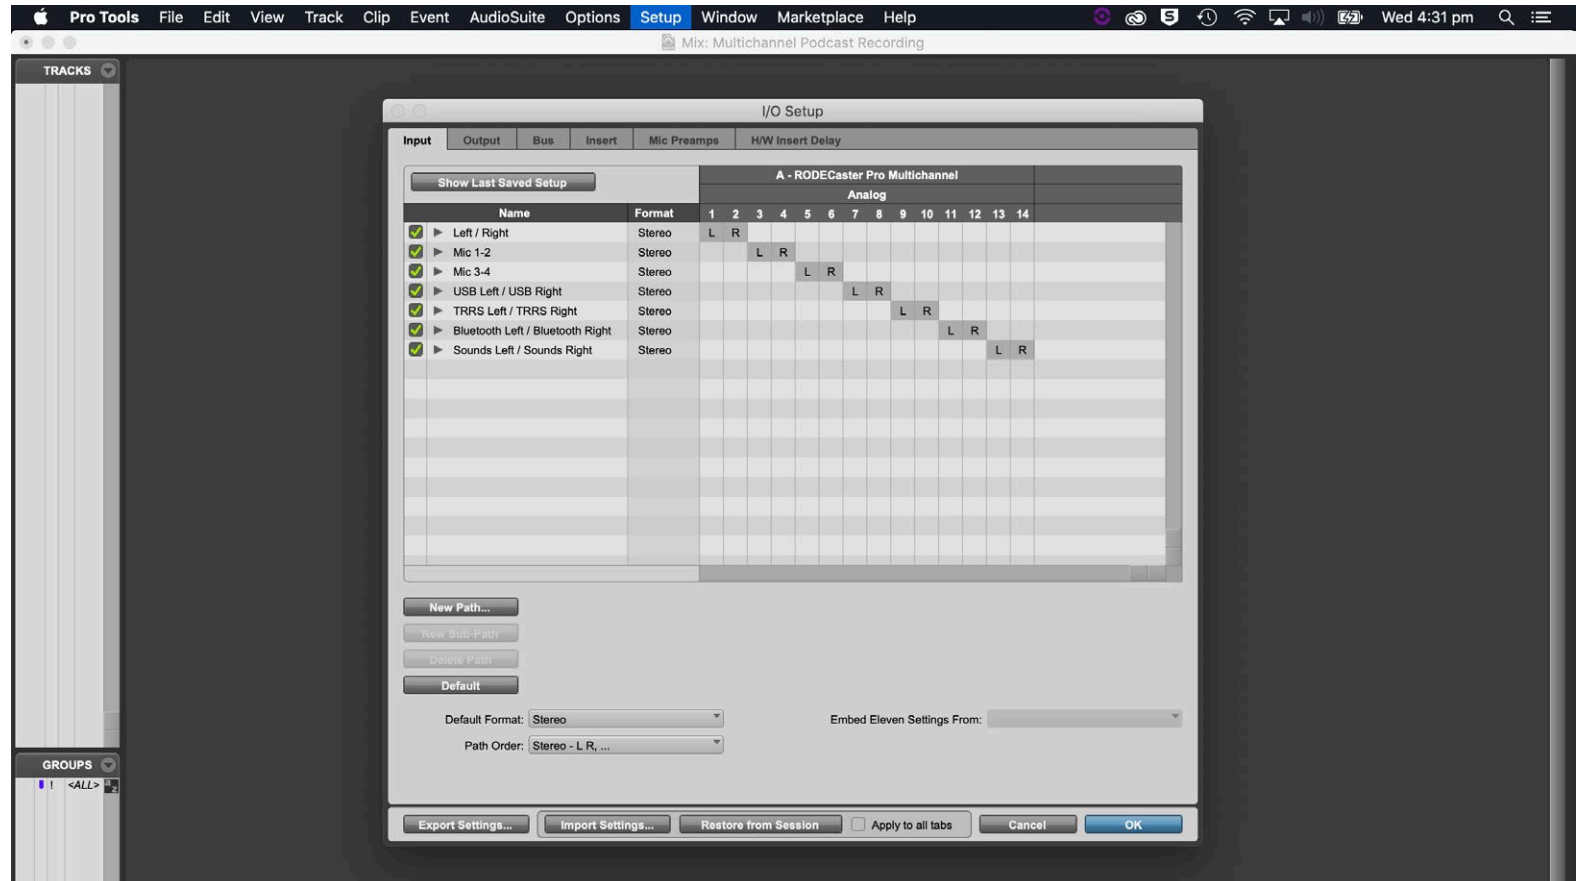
Pro Tools File Edit View Track Clip Event AudioSuite Options Setup Window Marketplace Help

Wed 4:31 pm

Mix: Multichannel Podcast Recording

TRACKS

I/O Setup

Input Output Bus Insert Mic Preamps H/W Insert Delay

Show Last Saved Setup

A - RODECaster Pro Multichannel

Analog

| Name | Format | 1 | 2 | 3 | 4 | 5 | 6 | 7 | 8 | 9 | 10 | 11 | 12 | 13 | 14 |
|---|---|---|---|---|---|---|---|---|---|---|---|---|---|---|---|
| Left / Right | Stereo | L | R | | | | | | | | | | | | |
| Mic 1-2 | Stereo | | | L | R | | | | | | | | | | |
| Mic 3-4 | Stereo | | | | | L | R | | | | | | | | |
| USB Left / USB Right | Stereo | | | | | | | L | R | | | | | | |
| TRRS Left / TRRS Right | Stereo | | | | | | | | | L | R | | | | |
| Bluetooth Left / Bluetooth Right | Stereo | | | | | | | | | | | L | R | | |
| Sounds Left / Sounds Right | Stereo | | | | | | | | | | | | | L | R |

New Path...
New Sub-Path
Delete Path
Default

Default Format: Stereo
Path Order: Stereo - L R, ...
Embed Eleven Settings From:

GROUPS
<ALL>

Export Settings... Import Settings... Restore from Session Apply to all tabs Cancel OK